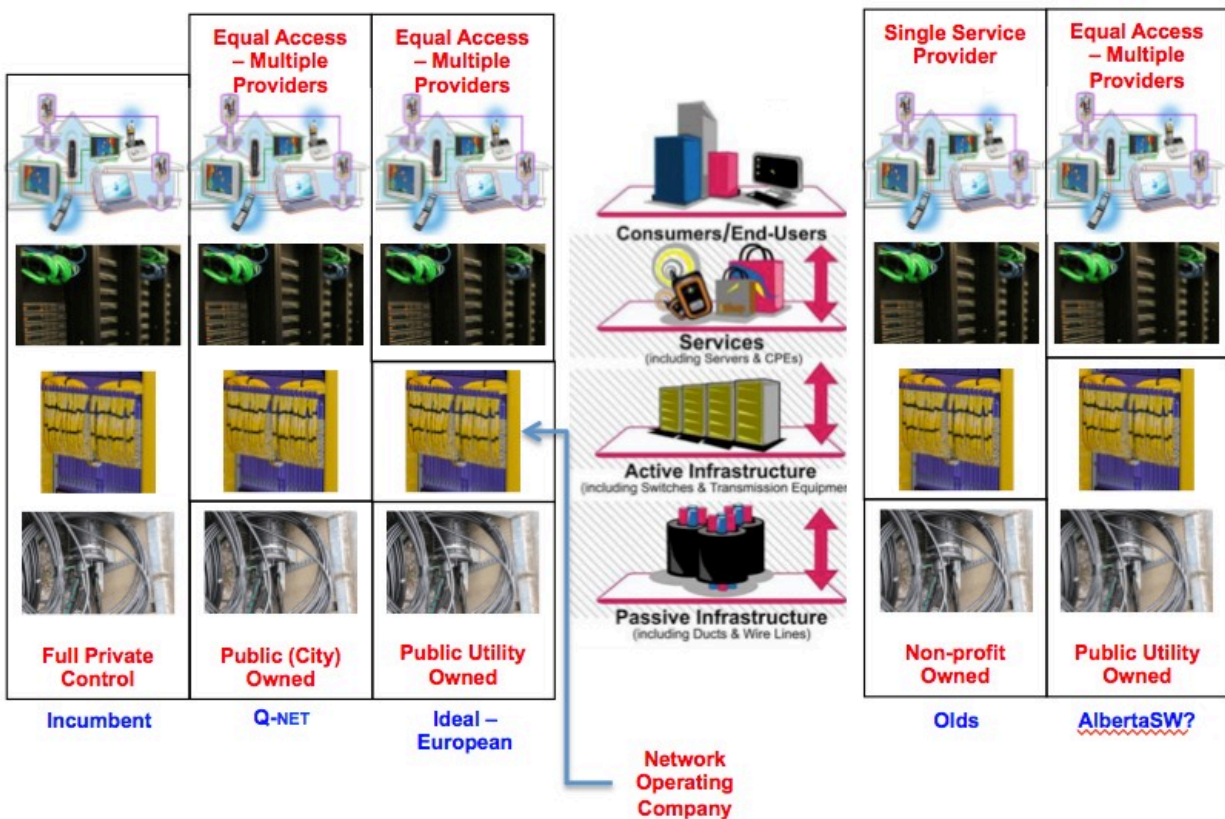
Equal Access – Multiple Providers

Equal Access – Multiple Providers

Single Service Provider

Equal Access – Multiple Providers

Consumers/End-Users

Services
(including Servers & CPEs)

Active Infrastructure
(including Switches & Transmission Equipmen

Passive Infrastructure
(including Ducts & Wire Lines)

Full Private Control

Public (City) Owned

Public Utility Owned

Non-profit Owned

Public Utility Owned

Incumbent

Q-NET

Ideal – European

Olds

AlbertaSW?

Network Operating Company